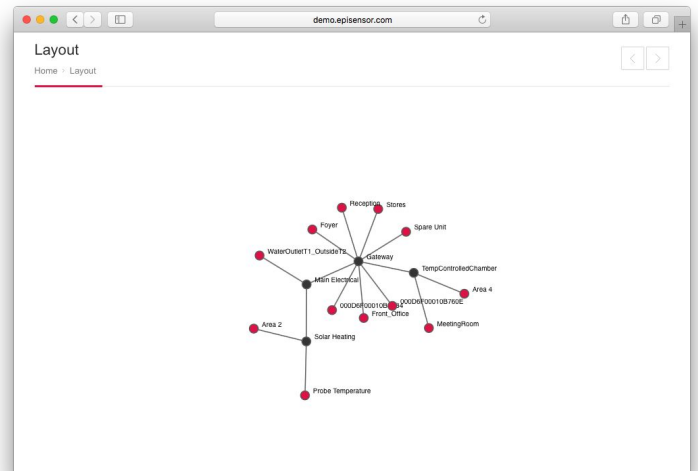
demo.episensor.com

Layout

Home › Layout

Reception
Stores
Foyer
Spare Unit
WaterOutletT1_OutsideT2
Gateway
TempControlledChamber
Main Electrical
Area 4
000D6F00010B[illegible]4
000D6F00010B760E
Front_Office
MeetingRoom
Area 2
Solar Heating
Probe Temperature